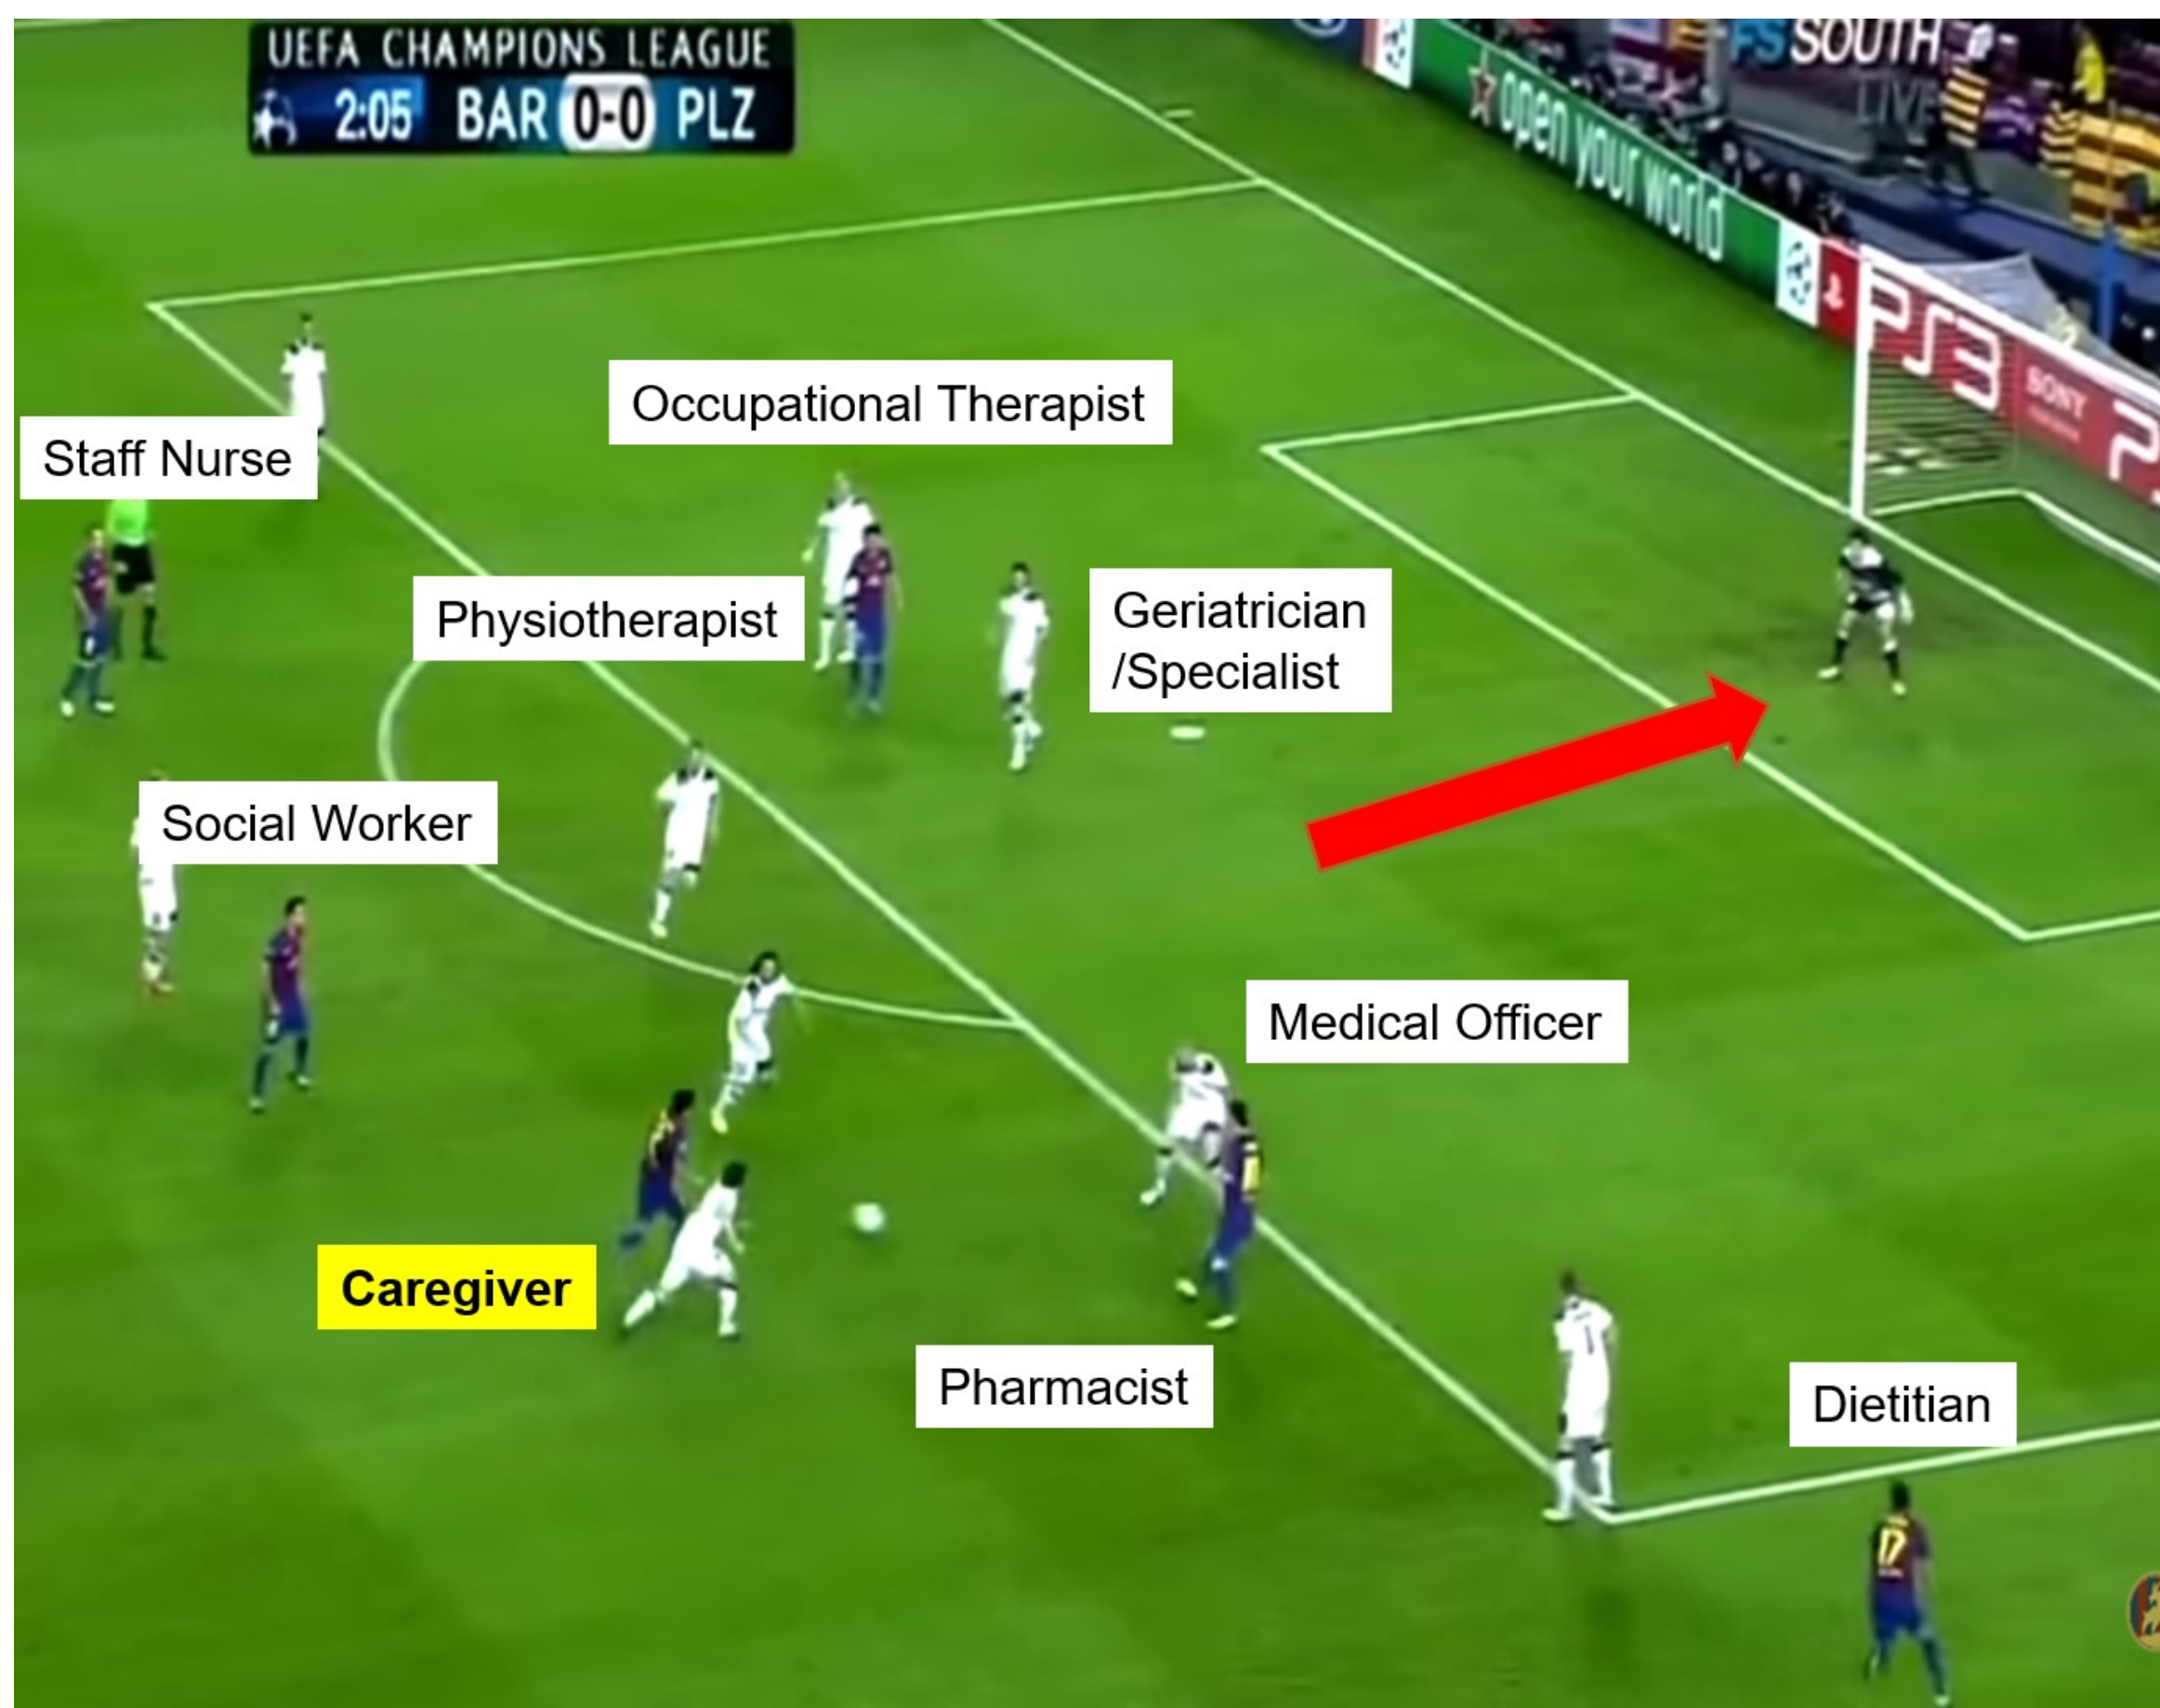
UEFA CHAMPIONS LEAGUE
2:05 BAR 0-0 PLZ

FS SOUTH
LIVE

open your world

PS3 SONY

Occupational Therapist

Staff Nurse

Physiotherapist

Geriatrician /Specialist

Social Worker

Medical Officer

Caregiver

Pharmacist

Dietitian